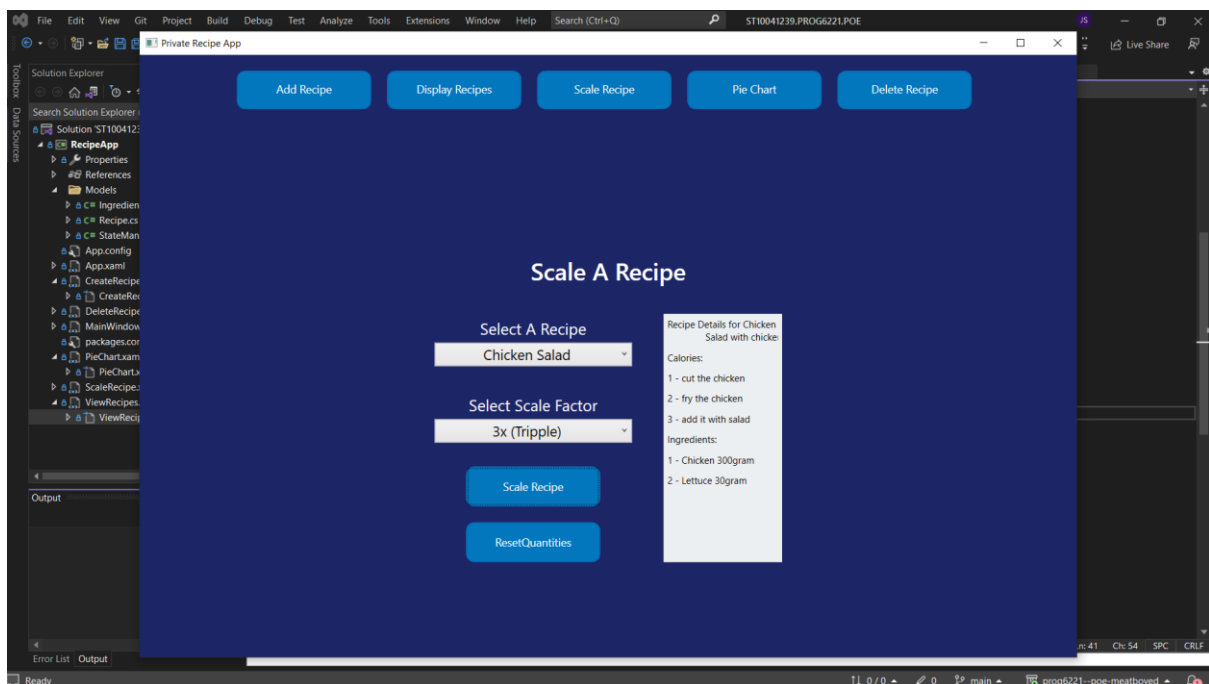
File Edit View Git Project Build Debug Test Analyze Tools Extensions Window Help Search (Ctrl+Q) ST10041239.PROG6221.POE

JS

Live Share

Private Recipe App

Toolbox Data Sources

Solution Explorer

Search Solution Explorer (

Solution 'ST1004123

RecipeApp

Properties

References

Models

Ingredien

Recipe.cs

StateMan

App.config

App.xaml

CreateRecipe

CreateRec

DeleteRecipe

MainWindow

packages.cor

PieChart.xam

PieChart.x

ScaleRecipe.

ViewRecipes.

ViewReci

Output

Error List Output

Ready

Add Recipe

Display Recipes

Scale Recipe

Pie Chart

Delete Recipe

Scale A Recipe

Select A Recipe

Chicken Salad

Select Scale Factor

3x (Tripple)

Scale Recipe

ResetQuantities

Recipe Details for Chicken Salad with chicke

Calories:

1 - cut the chicken

2 - fry the chicken

3 - add it with salad

Ingredients:

1 - Chicken 300gram

2 - Lettuce 30gram

n: 41 Ch: 54 SPC CRLF

↑↓ 0 / 0 ▲ 0 main ▲ prog6221--poe-meatboved ▲